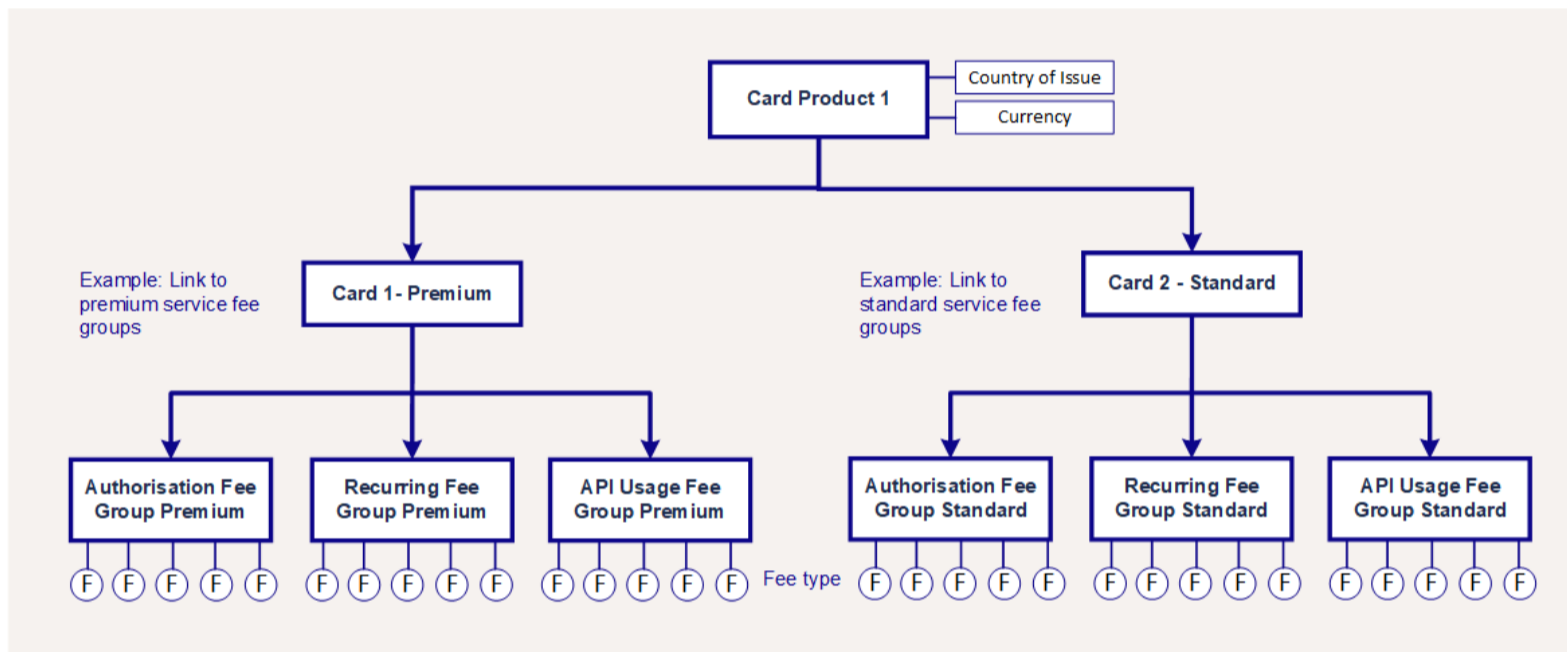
Card Product 1

Country of Issue

Currency

Example: Link to premium service fee groups

Card 1- Premium

Example: Link to standard service fee groups

Card 2 - Standard

Authorisation Fee Group Premium

F F F F F

Recurring Fee Group Premium

F F F F F

API Usage Fee Group Premium

F F F F F

Fee type

Authorisation Fee Group Standard

F F F F F

Recurring Fee Group Standard

F F F F F

API Usage Fee Group Standard

F F F F F